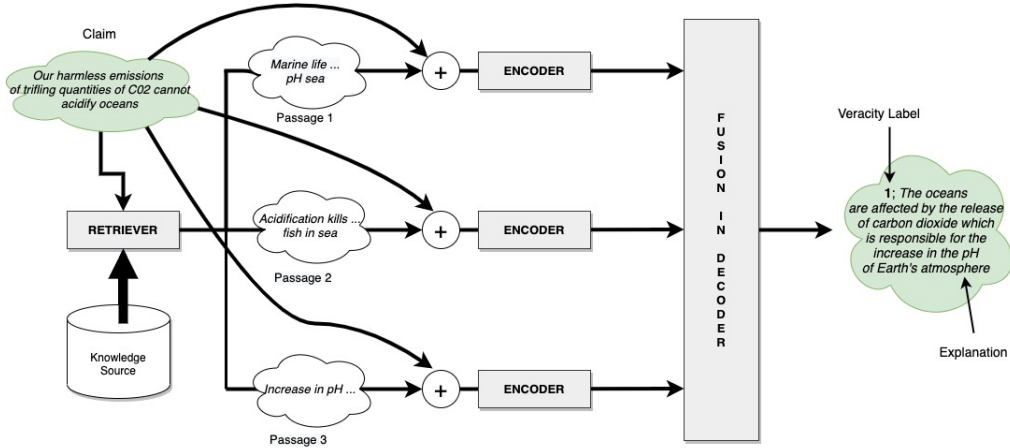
Claim

Our harmless emissions of trifling quantities of C02 cannot acidify oceans

Marine life ... pH sea

Passage 1

+

ENCODER

RETRIEVER

Acidification kills ... fish in sea

Passage 2

+

ENCODER

Knowledge Source

Increase in pH ...

Passage 3

+

ENCODER

FUSION IN DECODER

Veracity Label

1; The oceans are affected by the release of carbon dioxide which is responsible for the increase in the pH of Earth's atmosphere

Explanation